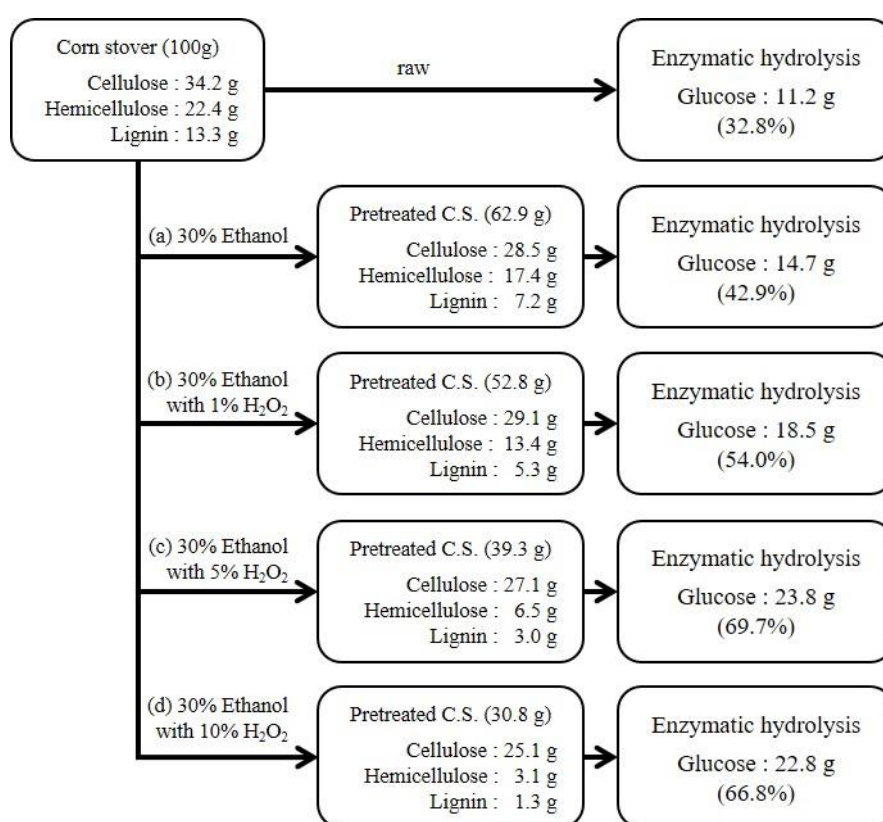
Corn stover (100g)
Cellulose : 34.2 g
Hemicellulose : 22.4 g
Lignin : 13.3 g

raw

Enzymatic hydrolysis
Glucose : 11.2 g
(32.8%)

(a) 30% Ethanol

Pretreated C.S. (62.9 g)
Cellulose : 28.5 g
Hemicellulose : 17.4 g
Lignin : 7.2 g

Enzymatic hydrolysis
Glucose : 14.7 g
(42.9%)

(b) 30% Ethanol with 1% $H_2O_2$

Pretreated C.S. (52.8 g)
Cellulose : 29.1 g
Hemicellulose : 13.4 g
Lignin : 5.3 g

Enzymatic hydrolysis
Glucose : 18.5 g
(54.0%)

(c) 30% Ethanol with 5% $H_2O_2$

Pretreated C.S. (39.3 g)
Cellulose : 27.1 g
Hemicellulose : 6.5 g
Lignin : 3.0 g

Enzymatic hydrolysis
Glucose : 23.8 g
(69.7%)

(d) 30% Ethanol with 10% $H_2O_2$

Pretreated C.S. (30.8 g)
Cellulose : 25.1 g
Hemicellulose : 3.1 g
Lignin : 1.3 g

Enzymatic hydrolysis
Glucose : 22.8 g
(66.8%)